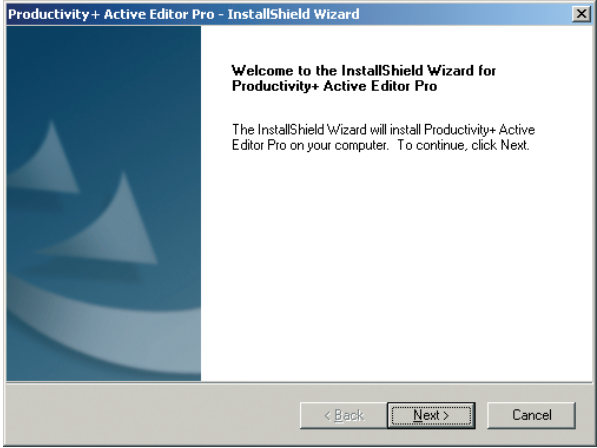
Productivity+ Active Editor Pro - InstallShield Wizard

Welcome to the InstallShield Wizard for Productivity+ Active Editor Pro

The InstallShield Wizard will install Productivity+ Active Editor Pro on your computer. To continue, click Next.

< Back
Next >
Cancel